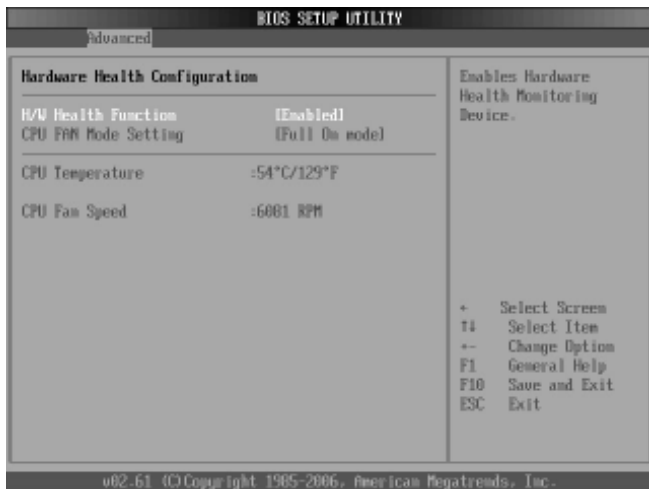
BIOS SETUP UTILITY

Advanced

Hardware Health Configuration

H/W Health Function [Enabled]
CPU FAN Mode Setting [Full On mode]

CPU Temperature :54°C/129°F

CPU Fan Speed :6081 RPM

Enables Hardware Health Monitoring Device.

← Select Screen
↑↓ Select Item
+- Change Option
F1 General Help
F10 Save and Exit
ESC Exit

v02.61 (C)Copyright 1985-2006, American Megatrends, Inc.